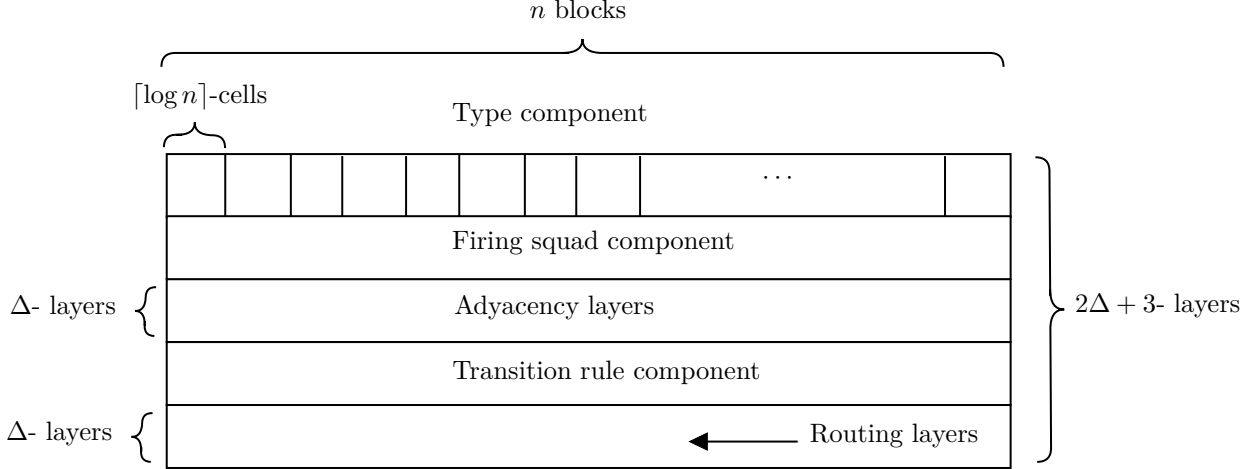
$n$ blocks

$\lceil \log n \rceil$-cells

Type component

$\cdots$

Firing squad component

$\Delta$- layers

Adyacency layers

$2\Delta + 3$- layers

Transition rule component

$\Delta$- layers

Routing layers